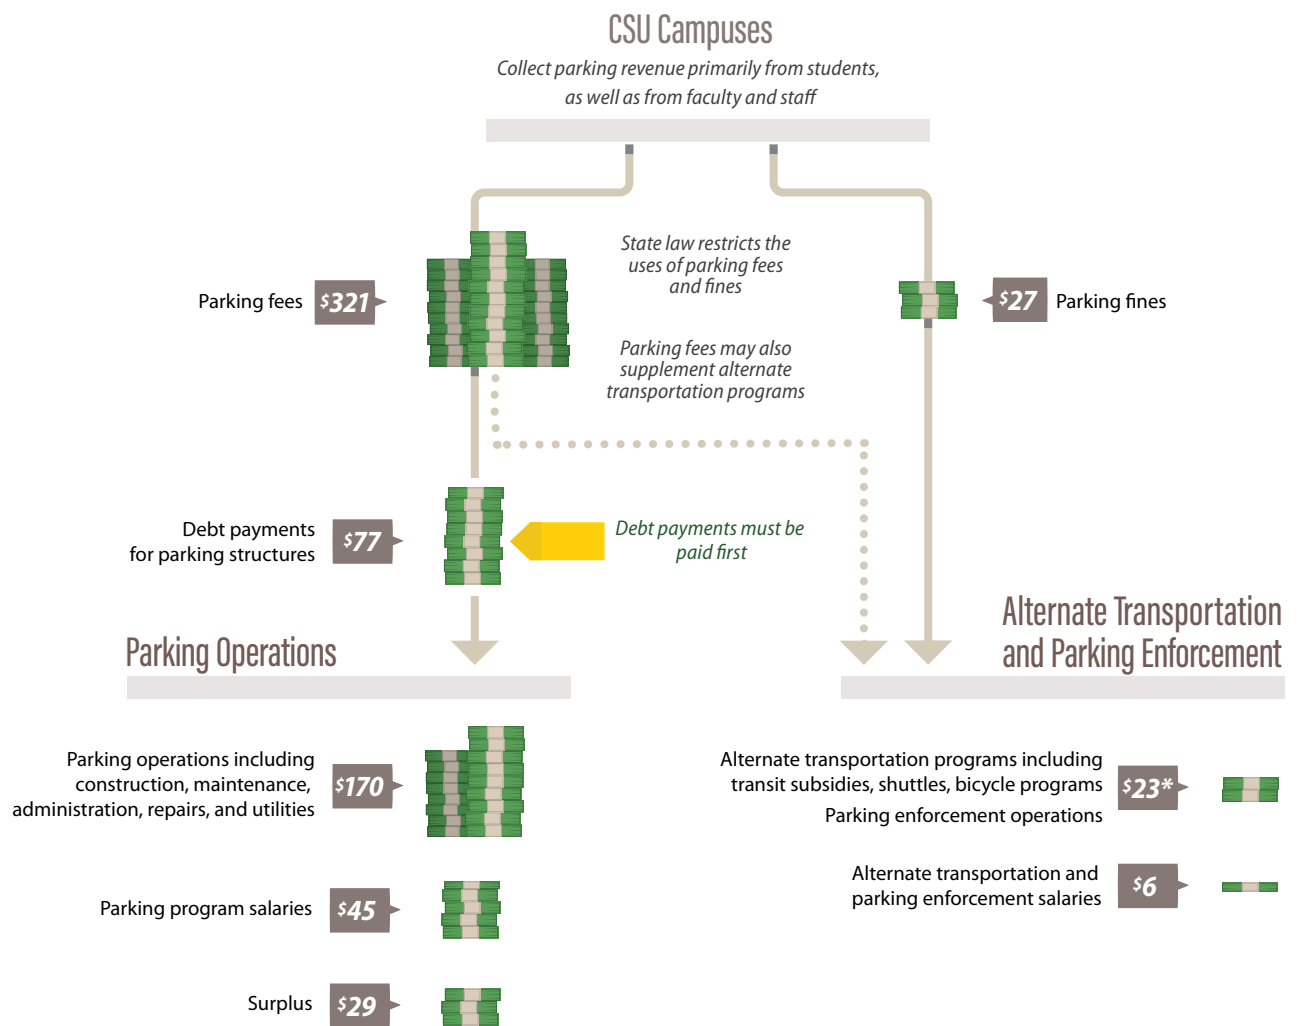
CSU Campuses

Collect parking revenue primarily from students, as well as from faculty and staff

Parking fees $^{\$}321$

State law restricts the uses of parking fees and fines

Parking fees may also supplement alternate transportation programs

$^{\$}27$ Parking fines

Debt payments for parking structures $^{\$}77$

Debt payments must be paid first

Parking Operations

Alternate Transportation and Parking Enforcement

Parking operations including construction, maintenance, administration, repairs, and utilities $^{\$}170$

Parking program salaries $^{\$}45$

Surplus $^{\$}29$

Alternate transportation programs including transit subsidies, shuttles, bicycle programs

Parking enforcement operations

$^{\$}23*$

Alternate transportation and parking enforcement salaries $^{\$}6$